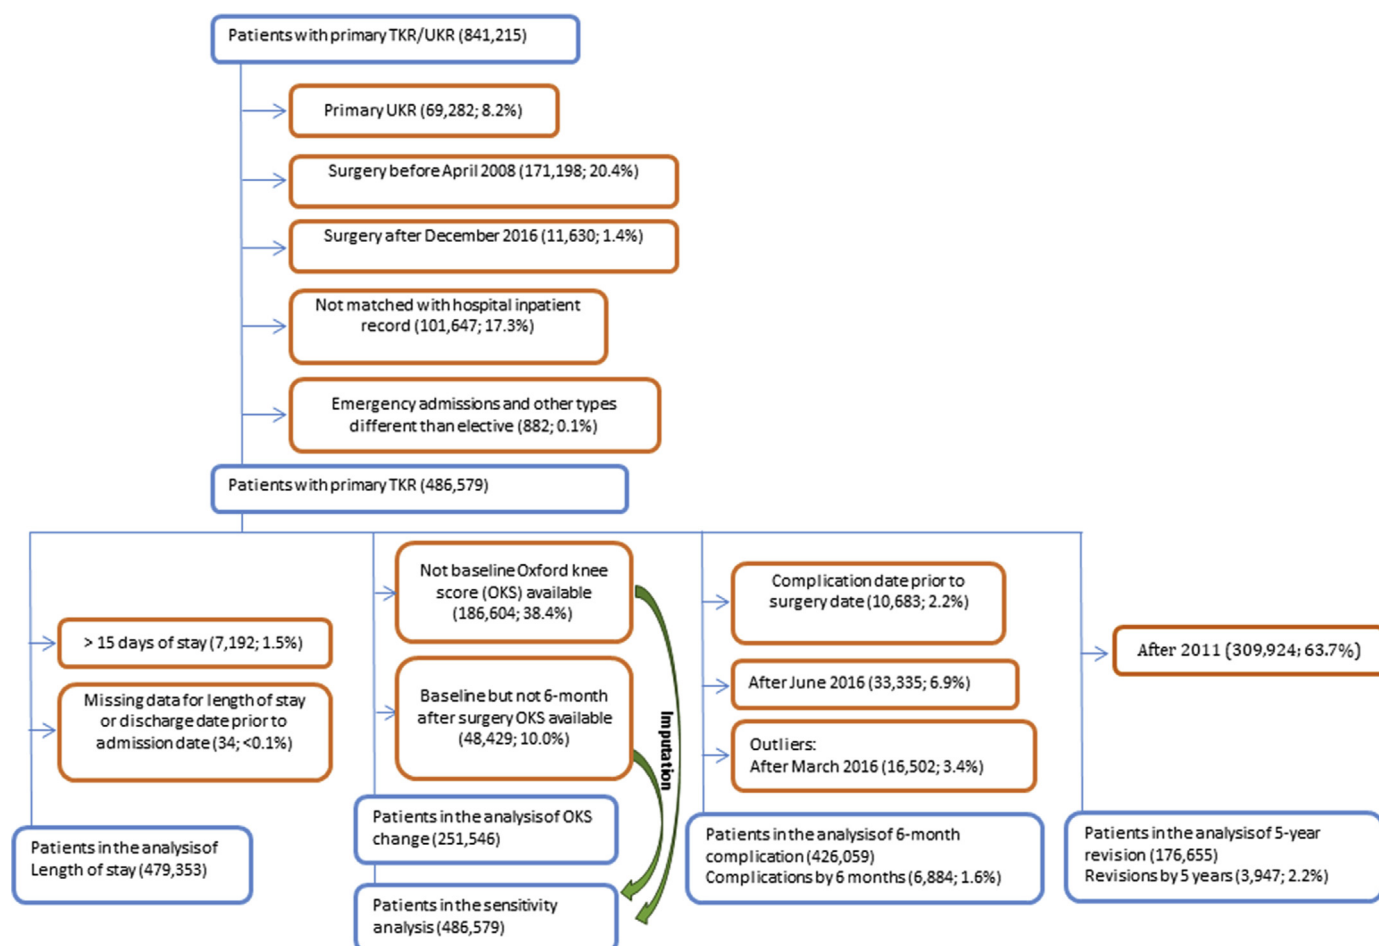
Patients with primary TKR/UKR (841,215)

Primary UKR (69,282; 8.2%)

Surgery before April 2008 (171,198; 20.4%)

Surgery after December 2016 (11,630; 1.4%)

Not matched with hospital inpatient record (101,647; 17.3%)

Emergency admissions and other types different than elective (882; 0.1%)

Patients with primary TKR (486,579)

> 15 days of stay (7,192; 1.5%)

Missing data for length of stay or discharge date prior to admission date (34; <0.1%)

Patients in the analysis of Length of stay (479,353)

Not baseline Oxford knee score (OKS) available (186,604; 38.4%)

Baseline but not 6-month after surgery OKS available (48,429; 10.0%)

Imputation

Patients in the analysis of OKS change (251,546)

Patients in the sensitivity analysis (486,579)

Complication date prior to surgery date (10,683; 2.2%)

After June 2016 (33,335; 6.9%)

Outliers:
After March 2016 (16,502; 3.4%)

Patients in the analysis of 6-month complication (426,059)
Complications by 6 months (6,884; 1.6%)

After 2011 (309,924; 63.7%)

Patients in the analysis of 5-year revision (176,655)
Revisions by 5 years (3,947; 2.2%)